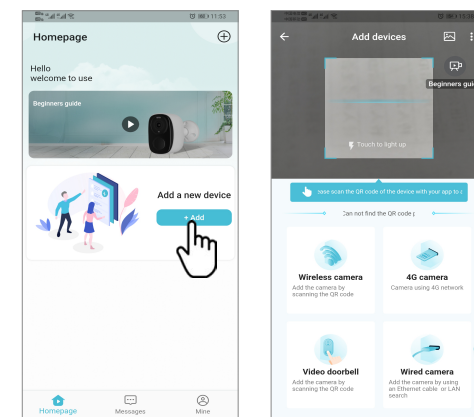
11:53

Homepage

Hello
welcome to use

Beginners guide

Add a new device

+ Add

Homepage Messages Mine

Add devices

Beginners guide

Touch to light up

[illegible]ase scan the QR code of the device with your app to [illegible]

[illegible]an not find the QR code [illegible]

Wireless camera
Add the camera by scanning the QR code

4G camera
Camera using 4G network

Video doorbell
Add the camera by scanning the QR code

Wired camera
Add the camera by using an Ethernet cable or LAN search